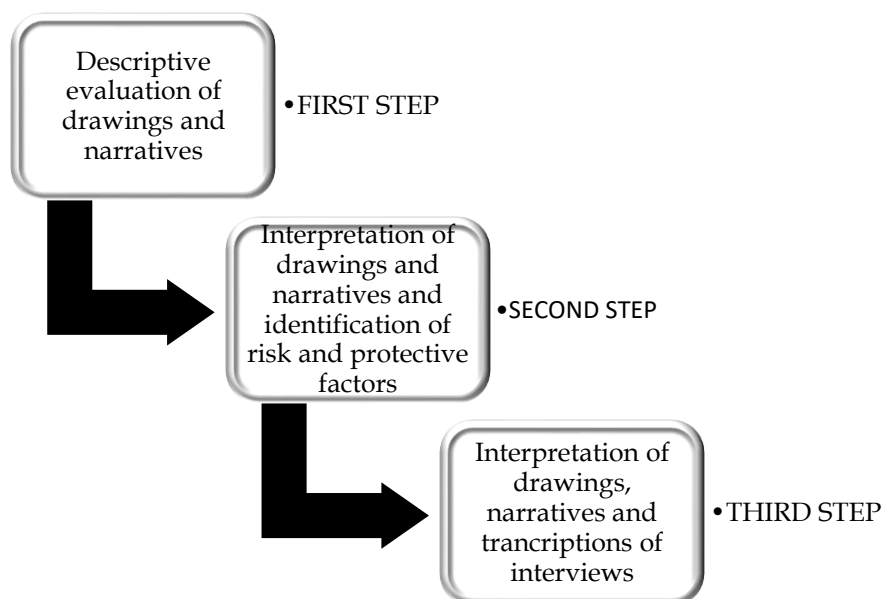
Descriptive evaluation of drawings and narratives

•FIRST STEP

Interpretation of drawings and narratives and identification of risk and protective factors

•SECOND STEP

Interpretation of drawings, narratives and trancriptions of interviews

•THIRD STEP